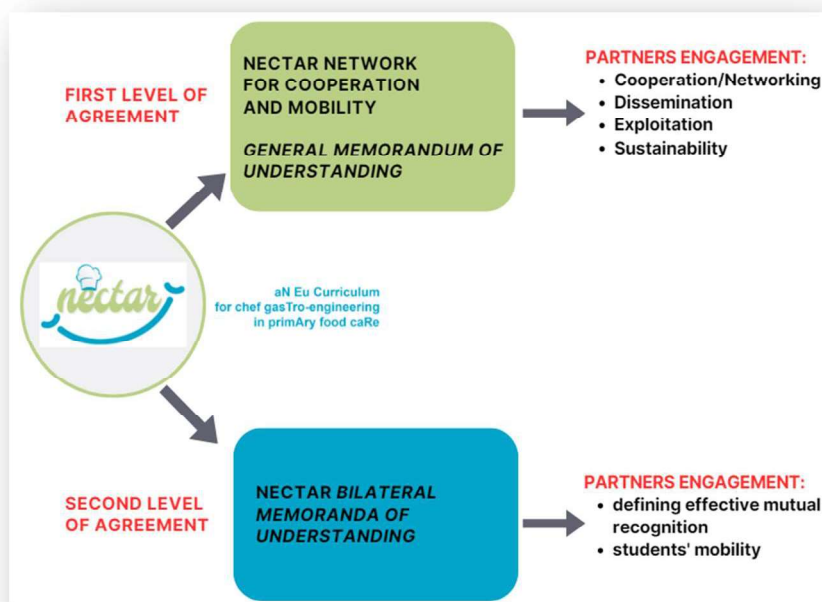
FIRST LEVEL OF AGREEMENT

NECTAR NETWORK FOR COOPERATION AND MOBILITY

GENERAL MEMORANDUM OF UNDERSTANDING

PARTNERS ENGAGEMENT:
• Cooperation/Networking
• Dissemination
• Exploitation
• Sustainability

nectar

aN Eu Curriculum for chef gasTro-engineering in primAry food caRe

SECOND LEVEL OF AGREEMENT

NECTAR BILATERAL MEMORANDA OF UNDERSTANDING

PARTNERS ENGAGEMENT:
• defining effective mutual recognition
• students' mobility